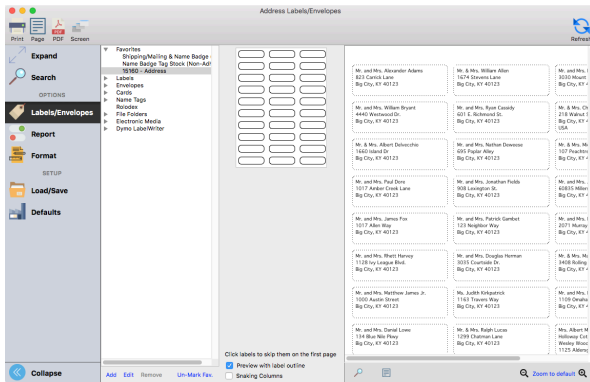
Address Labels/Envelopes

Print Page PDF Screen

Refresh

Expand

Search

OPTIONS

Labels/Envelopes

Report

Format

SETUP

Load/Save

Defaults

Collapse

Favorites
Shipping/Mailing & Name Badge
Name Badge Tag Stock (Non-Ad
15160 - Address
Labels
Envelopes
Cards
Name Tags
Rolodex
File Folders
Electronic Media
Dymo LabelWriter

Add Edit Remove Un-Mark Fav.

Click labels to skip them on the first page

Preview with label outline

Snaking Columns

Mr. and Mrs. Alexander Adams
823 Corlick Lane
Big City, KY 40123

Mr. & Mrs. William Allen
1439 Stevens Lane
Big City, KY 40123

Mr. and Mrs.
3030 Mount
Big City, KY

Mr. and Mrs. William Bryant
4440 Westwood Dr.
Big City, KY 40123

Mr. and Mrs. Ryan Cassidy
601 E. Richmond St.
Big City, KY 40123

Mr. and Mrs.
218 Walnut
Big City, KY
USA

Mr. and Mrs. Albert Delvecchio
1660 Island Dr
Big City, KY 40123

Mr. and Mrs. Nathan Dowsese
695 Poplar Alley
Big City, KY 40123

Mr. and Mrs.
107 Peachtr
Big City, KY

Mr. and Mrs. Paul Dora
1017 Amber Creek Lane
Big City, KY 40123

Mr. and Mrs. Jonathan Fields
908 Lexington St.
Big City, KY 40123

Mr. and Mrs.
60835 Miller
Big City, KY

Mr. and Mrs. James Fox
1017 Allen Way
Big City, KY 40123

Mr. and Mrs. Patrick Gambel
123 Neighbor Way
Big City, KY 40123

Mr. and Mrs.
2071 Murray
Big City, KY

Mr. and Mrs. Rhett Harvey
1128 Ivy League Blvd.
Big City, KY 40123

Mr. and Mrs. Douglas Herman
3035 Courtside Dr.
Big City, KY 40123

Mr. and Mrs.
3408 Rolling
Big City, KY

Mr. and Mrs. Matthew James Jr.
1000 Austin Street
Big City, KY 40123

Mr. Judith Kirkpatrick
1163 Travers Way
Big City, KY 40123

Mr. and Mrs.
1109 Omaha
Big City, KY

Mr. and Mrs. Daniel Lowe
134 Blue Nile Pkwy
Big City, KY 40123

Mr. & Mrs. Ralph Lucas
1299 Chatman Lane
Big City, KY 40123

Mrs. Albert M
Holloway Co
Wesley Wood
1125 Allegra

Zoom to default